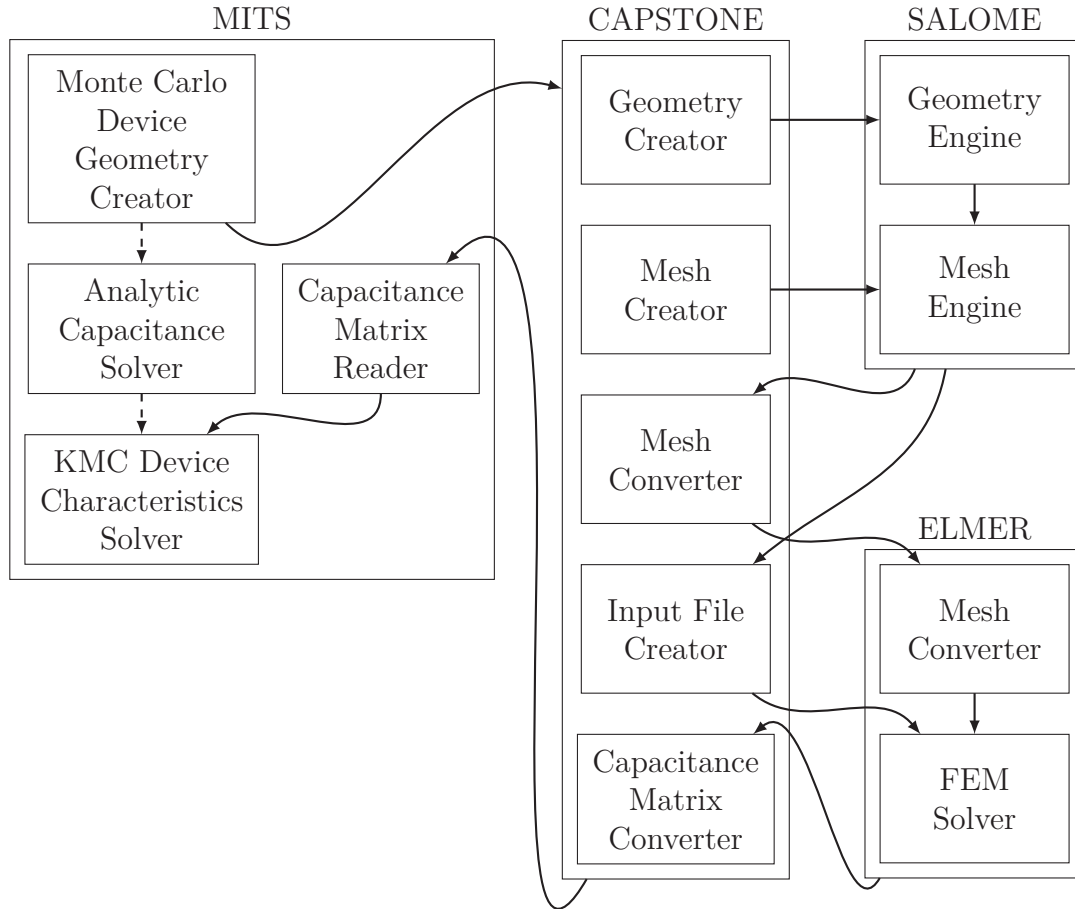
MITS

Monte Carlo Device Geometry Creator

Analytic Capacitance Solver

Capacitance Matrix Reader

KMC Device Characteristics Solver

CAPSTONE

Geometry Creator

Mesh Creator

Mesh Converter

Input File Creator

Capacitance Matrix Converter

SALOME

Geometry Engine

Mesh Engine

ELMER

Mesh Converter

FEM Solver